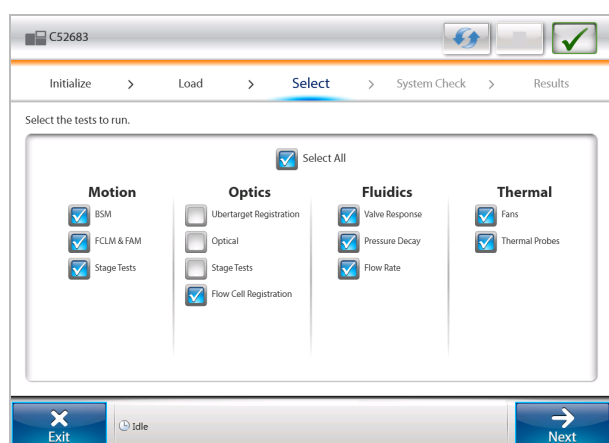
C52683

Initialize > Load > Select > System Check > Results

Select the tests to run.

Select All

Motion
BSM
FCLM & FAM
Stage Tests

Optics
Ubertarget Registration
Optical
Stage Tests
Flow Cell Registration

Fluidics
Valve Response
Pressure Decay
Flow Rate

Thermal
Fans
Thermal Probes

Exit
Idle
Next